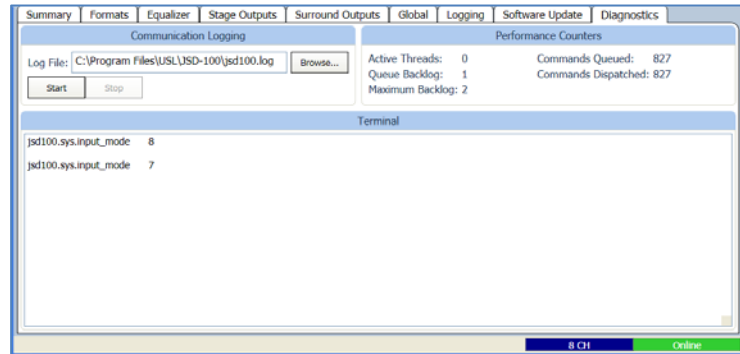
Summary | Formats | Equalizer | Stage Outputs | Surround Outputs | Global | Logging | Software Update | Diagnostics

Communication Logging

Log File: C:\Program Files\USL\JSD-100\jsd100.log Browse...

Start Stop

Performance Counters

Active Threads: 0
Queue Backlog: 1
Maximum Backlog: 2

Commands Queued: 827
Commands Dispatched: 827

Terminal

jsd100.sys.input_mode 8

jsd100.sys.input_mode 7

8 CH Online